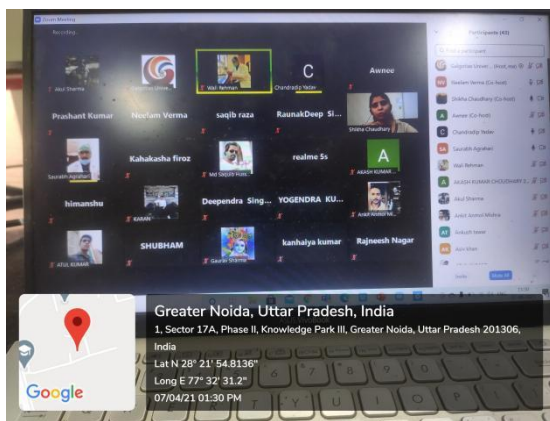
Zoom Meeting

Recording...

Participants (42)

Akul Sharma

Prashant Kumar

Neelam Verma

saqib raza

RaunakDeep Si...

Shikha Chaudhary

Saurabh Agrahari

Kahakasha firoz

Md Saquib Raza

realme 5s

AKASH KUMAR

himanshu

KARAN

Deependra Sing...

YOGENDRA KU...

Ankit Anmol Mishra

ATUL KUMAR

SHUBHAM

Gaurav Sharma

kanhaiya kumar

Rajneesh Nagar

Wali Rehman

Chandradip Yadav

C

Awnee

A

Neelam Verma (Co-host)

Shikha Chaudhary (Co-host)

Awnee (Co-host)

Chandradip Yadav

Saurabh Agrahari

Wali Rehman

AKASH KUMAR CHOUDHARY

Akul Sharma

Ankit Anmol Mishra

Ankush tawar

Invite

Mute All

Greater Noida, Uttar Pradesh, India

1, Sector 17A, Phase II, Knowledge Park III, Greater Noida, Uttar Pradesh 201306, India

Lat N 28° 21' 54.8136"

Long E 77° 32' 31.2"

07/04/21 01:30 PM

Google